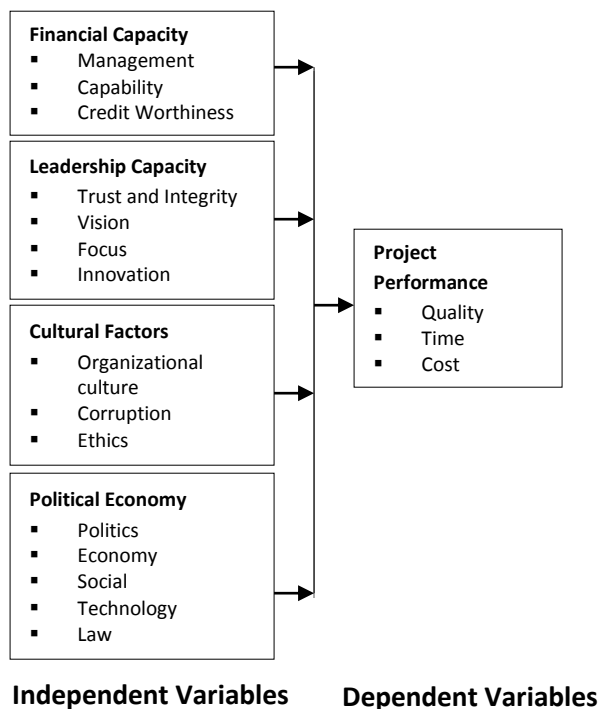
**Financial Capacity**
- Management
- Capability
- Credit Worthiness

**Leadership Capacity**
- Trust and Integrity
- Vision
- Focus
- Innovation

**Cultural Factors**
- Organizational culture
- Corruption
- Ethics

**Political Economy**
- Politics
- Economy
- Social
- Technology
- Law

**Project Performance**
- Quality
- Time
- Cost

**Independent Variables**

**Dependent Variables**